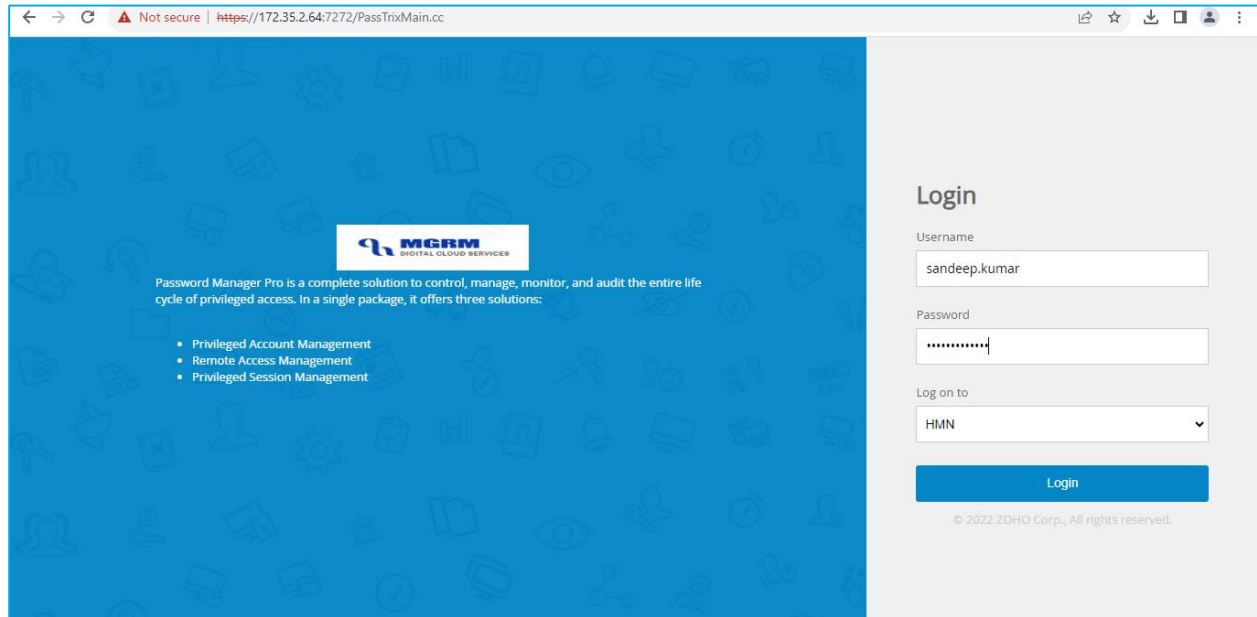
Not secure | https://172.35.2.64:7272/PassTrixMain.cc

MGRM
DIGITAL CLOUD SERVICES

Password Manager Pro is a complete solution to control, manage, monitor, and audit the entire life cycle of privileged access. In a single package, it offers three solutions:

- Privileged Account Management
- Remote Access Management
- Privileged Session Management

Login

Username
sandeep.kumar

Password
•••••••••••••

Log on to
HMN

Login

© 2022 ZOHO Corp., All rights reserved.